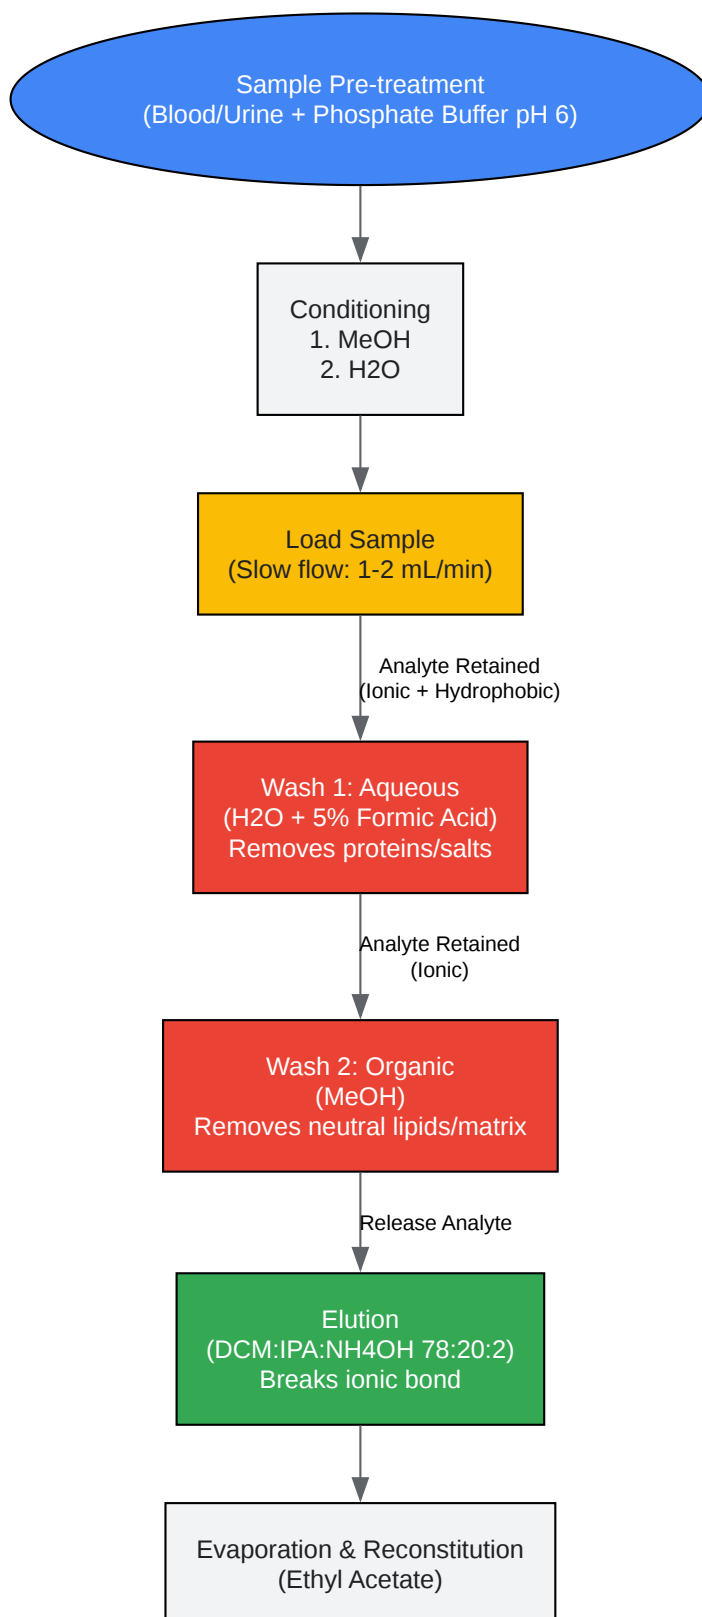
Sample Pre-treatment
(Blood/Urine + Phosphate Buffer pH 6)

Conditioning
1. MeOH
2. H2O

Load Sample
(Slow flow: 1-2 mL/min)

Analyte Retained
(Ionic + Hydrophobic)

Wash 1: Aqueous
(H2O + 5% Formic Acid)
Removes proteins/salts

Analyte Retained
(Ionic)

Wash 2: Organic
(MeOH)
Removes neutral lipids/matrix

Release Analyte

Elution
(DCM:IPA:NH4OH 78:20:2)
Breaks ionic bond

Evaporation & Reconstitution
(Ethyl Acetate)